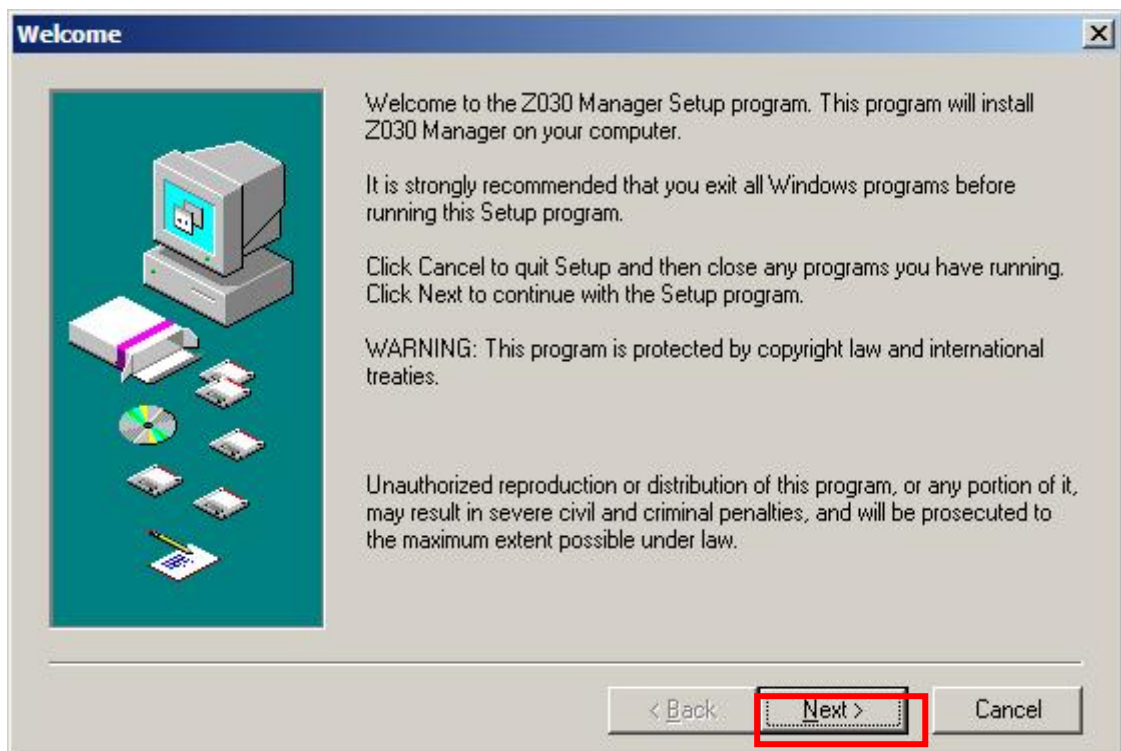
Welcome

Welcome to the Z030 Manager Setup program. This program will install Z030 Manager on your computer.

It is strongly recommended that you exit all Windows programs before running this Setup program.

Click Cancel to quit Setup and then close any programs you have running. Click Next to continue with the Setup program.

WARNING: This program is protected by copyright law and international treaties.

Unauthorized reproduction or distribution of this program, or any portion of it, may result in severe civil and criminal penalties, and will be prosecuted to the maximum extent possible under law.

< Back
Next >
Cancel